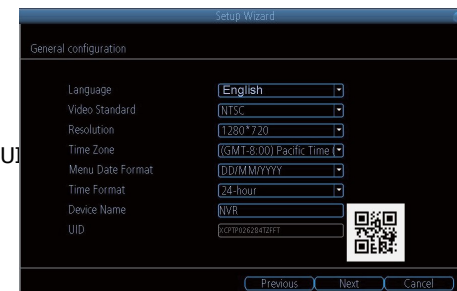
Setup Wizard

General configuration

UI

| | |
|---|---|
| Language | English |
| Video Standard | NTSC |
| Resolution | 1280*720 |
| Time Zone | (GMT-8:00) Pacific Time ( |
| Menu Date Format | DD/MM/YYYY |
| Time Format | 24-hour |
| Device Name | NVR |
| UID | XCPTP026284TZFFT |

Previous Next Cancel